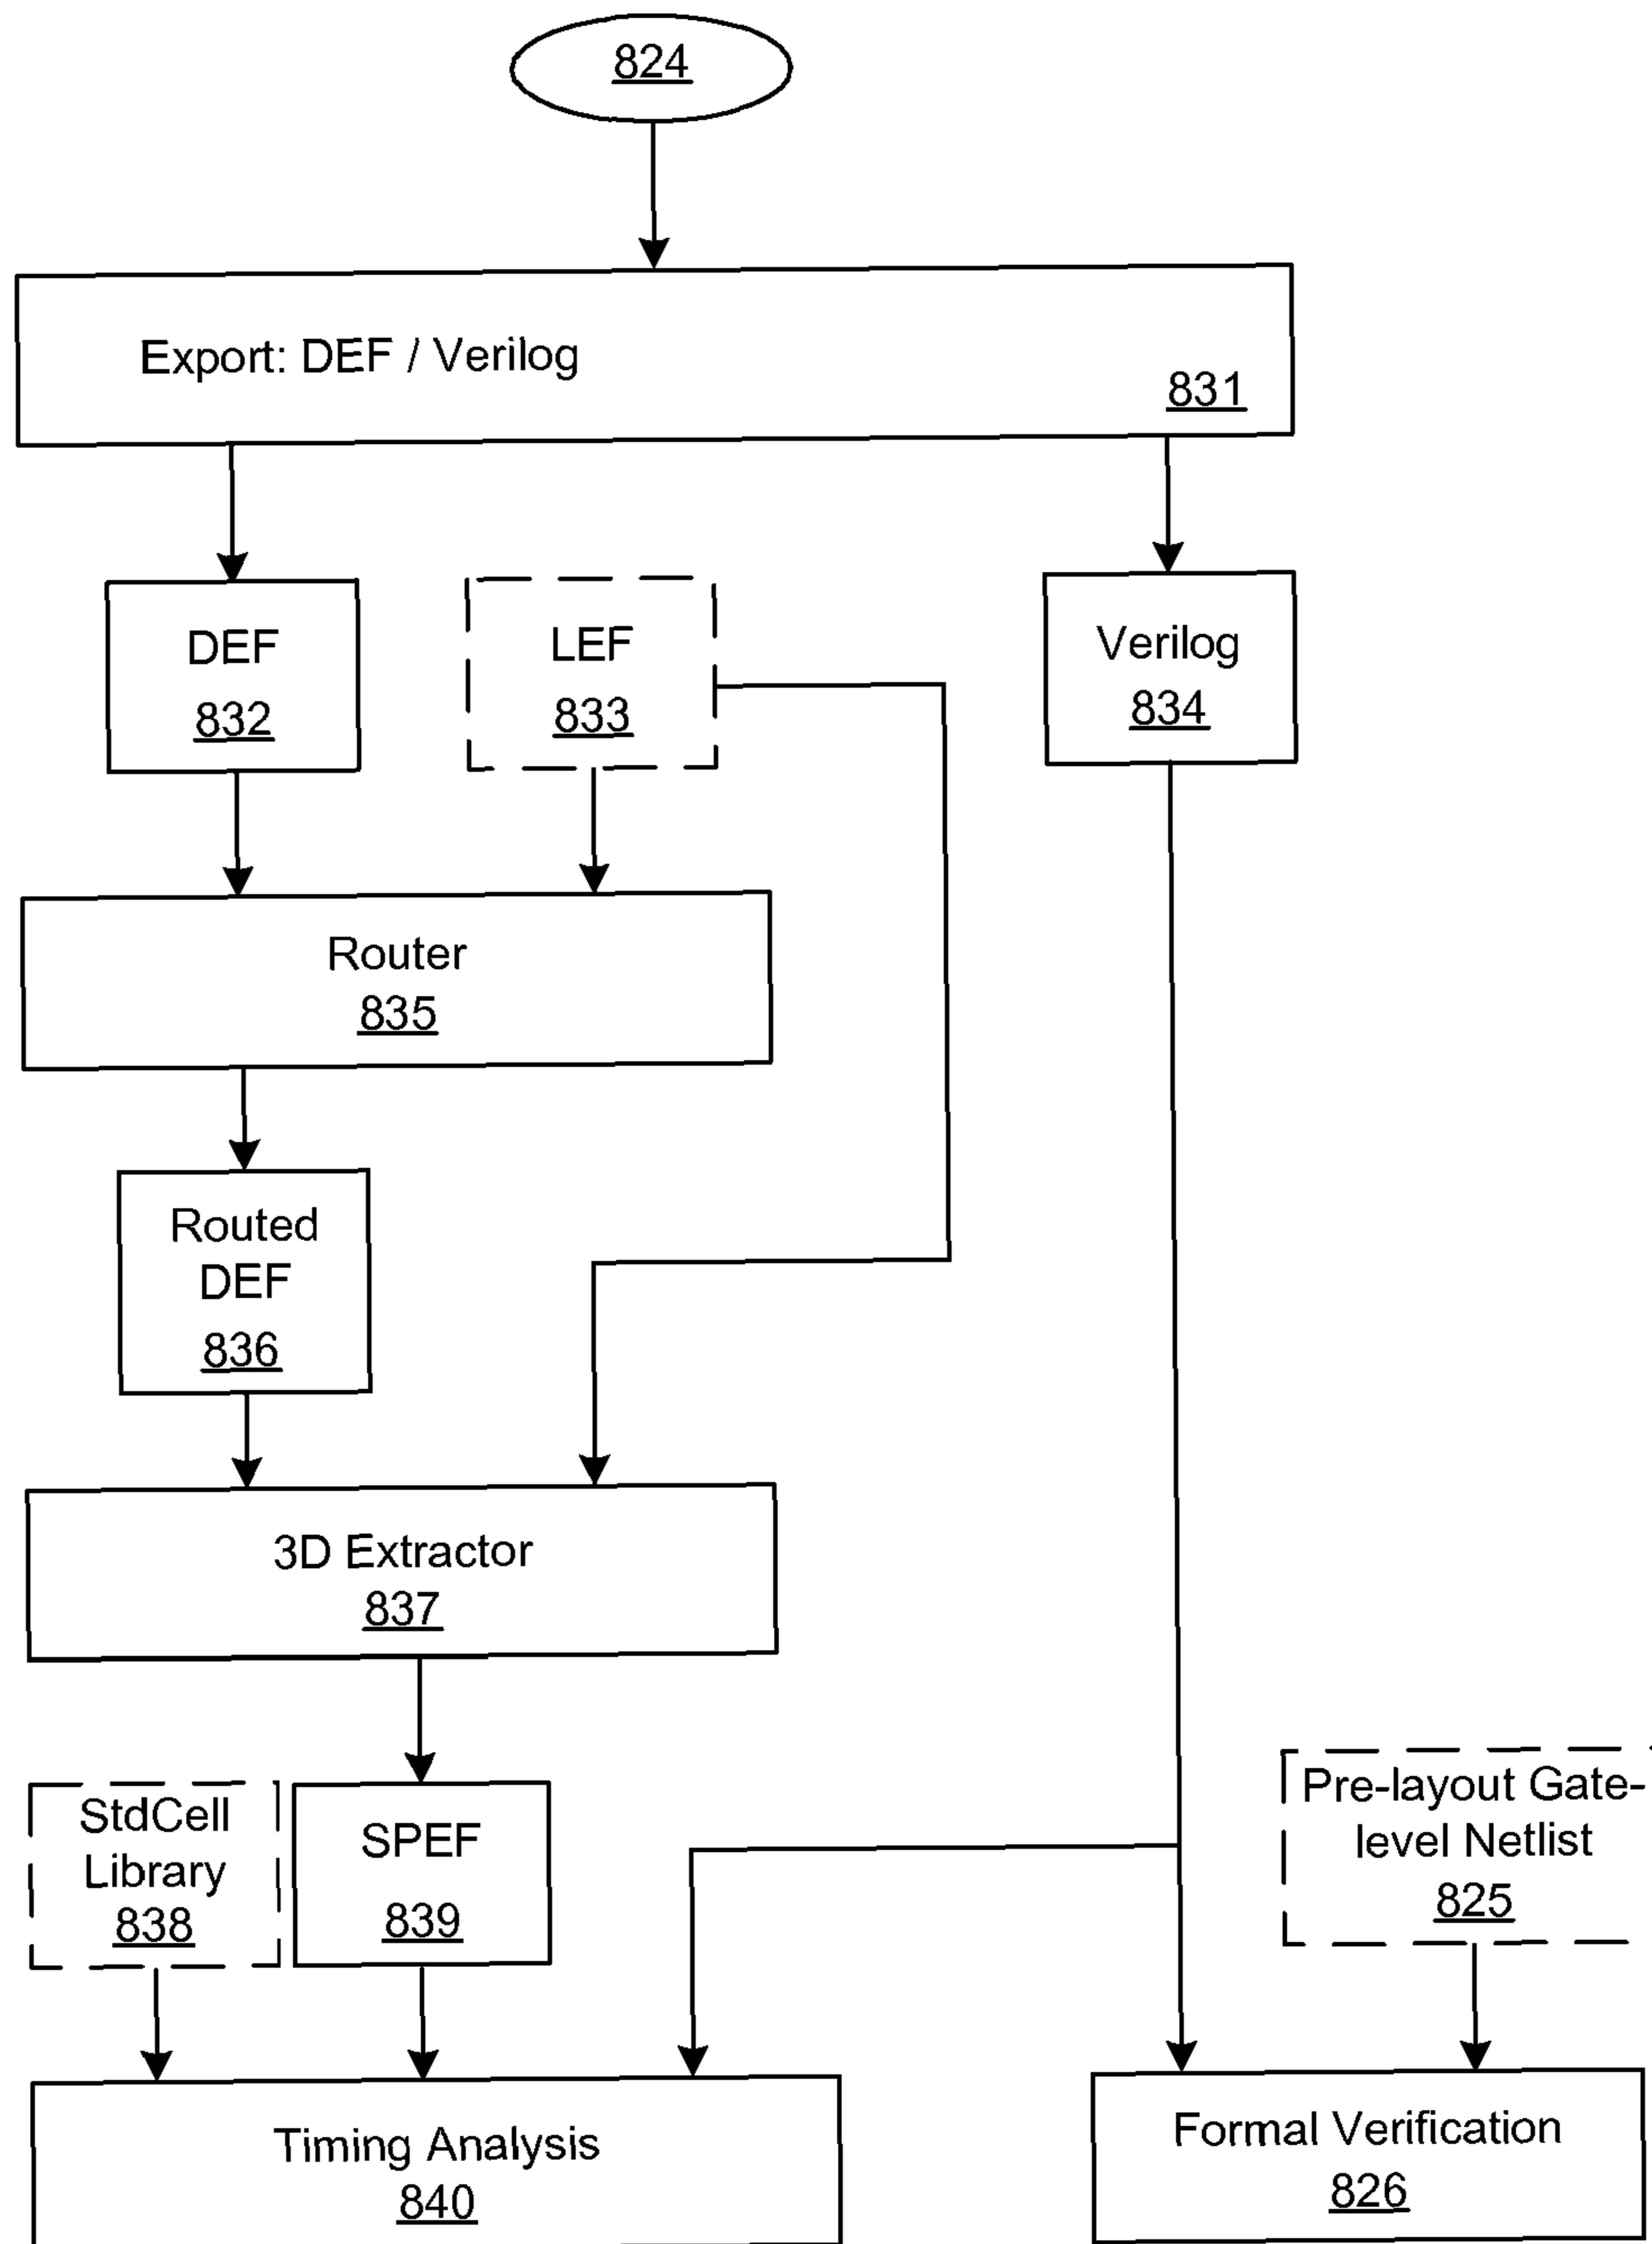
824

Export: DEF / Verilog
831

DEF
832

LEF
833

Verilog
834

Router
835

Routed DEF
836

3D Extractor
837

StdCell Library
838

SPEF
839

Pre-layout Gate-level Netlist
825

Timing Analysis
840

Formal Verification
826